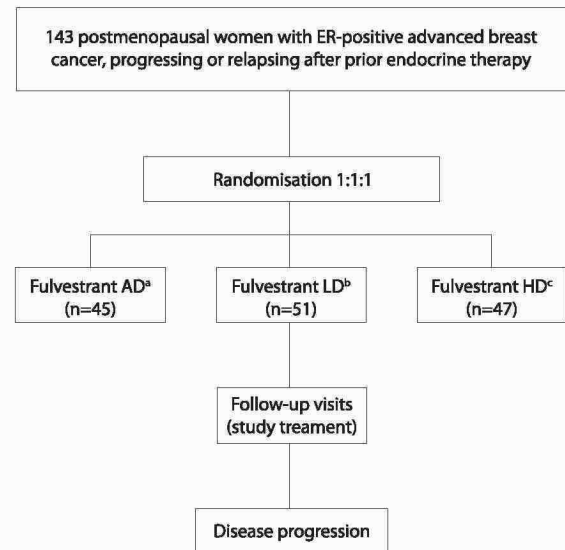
143 postmenopausal women with ER-positive advanced breast cancer, progressing or relapsing after prior endocrine therapy

Randomisation 1:1:1

Fulvestrant AD$^{a}$ (n=45)

Fulvestrant LD$^{b}$ (n=51)

Fulvestrant HD$^{c}$ (n=47)

Follow-up visits (study treament)

Disease progression